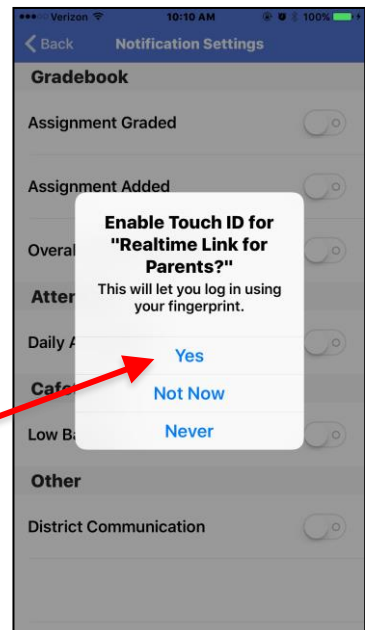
Verizon 10:10 AM 100%

Back Notification Settings

Gradebook

Assignment Graded

Assignment Added

Overal

Atter

Daily A

Cafe

Low Ba

Other

District Communication

Enable Touch ID for "Realtime Link for Parents?"

This will let you log in using your fingerprint.

Yes

Not Now

Never